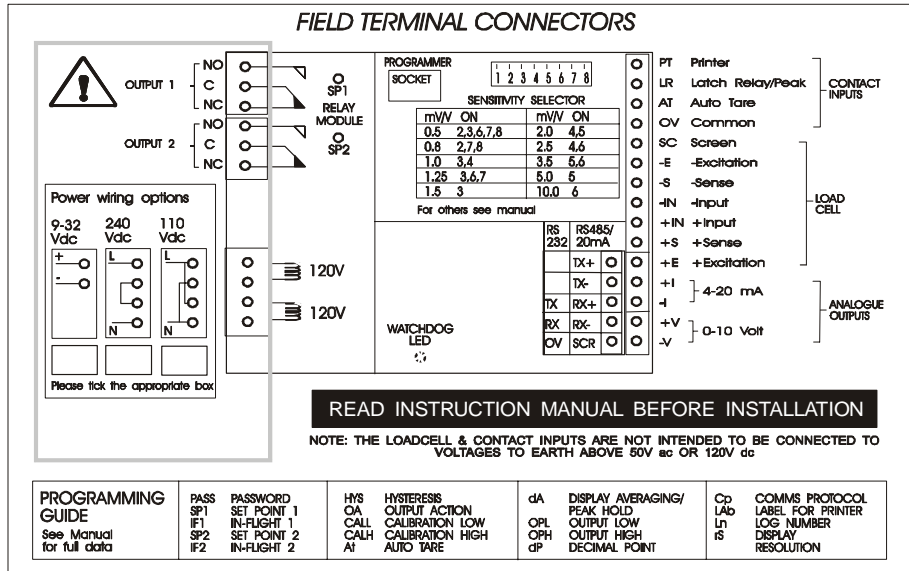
FIELD TERMINAL CONNECTORS

OUTPUT 1
NO
C
NC

OUTPUT 2
NO
C
NC

SP1
RELAY MODULE
SP2

Power wiring options

9-32 Vdc
+
-

240 Vdc
L
N

110 Vdc
L
N

Please tick the appropriate box

120V
120V

PROGRAMMER
SOCKET

1 2 3 4 5 6 7 8

SENSITIVITY SELECTOR

| mV/V | ON | mV/V | ON |
|---|---|---|---|
| 0.5 | 2,3,6,7,8 | 2.0 | 4,5 |
| 0.8 | 2,7,8 | 2.5 | 4,6 |
| 1.0 | 3,4 | 3.5 | 5,6 |
| 1.25 | 3,6,7 | 5.0 | 5 |
| 1.5 | 3 | 10.0 | 6 |

For others see manual

| RS 232 | RS485/ 20mA |
|---|---|
| | TX+ |
| | TX- |
| TX | RX+ |
| RX | RX- |
| OV | SCR |

WATCHDOG LED

PT Printer
LR Latch Relay/Peak
AT Auto Tare
OV Common
CONTACT INPUTS

SC Screen
-E -Excitation
-S -Sense
-IN -Input
+IN +Input
+S +Sense
+E +Excitation
LOAD CELL

+I
-I
4-20 mA
+V
-V
0-10 Volt
ANALOGUE OUTPUTS

READ INSTRUCTION MANUAL BEFORE INSTALLATION

NOTE: THE LOADCELL & CONTACT INPUTS ARE NOT INTENDED TO BE CONNECTED TO VOLTAGES TO EARTH ABOVE 50V ac OR 120V dc

PROGRAMMING GUIDE
See Manual for full data

PASS PASSWORD
SP1 SET POINT 1
IF1 IN-FLIGHT 1
SP2 SET POINT 2
IF2 IN-FLIGHT 2

HYS HYSTERESIS
OA OUTPUT ACTION
CALL CALIBRATION LOW
CALH CALIBRATION HIGH
At AUTO TARE

dA DISPLAY AVERAGING/ PEAK HOLD
OPL OUTPUT LOW
OPH OUTPUT HIGH
dP DECIMAL POINT

Cp COMMS PROTOCOL
LAb LABEL FOR PRINTER
Ln LOG NUMBER
rS DISPLAY RESOLUTION